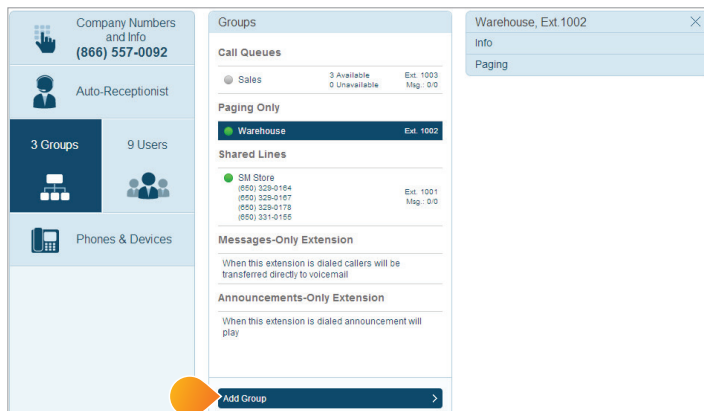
Company Numbers and Info
(866) 557-0092

Auto-Receptionist

3 Groups

9 Users

Phones & Devices

Groups

Call Queues

Sales
3 Available
0 Unavailable
Ext. 1003
Msg.: 0/0

Paging Only

Warehouse
Ext. 1002

Shared Lines

SM Store
(650) 329-0164
(650) 329-0167
(650) 329-0178
(650) 331-0155
Ext. 1001
Msg.: 0/0

Messages-Only Extension

When this extension is dialed callers will be transferred directly to voicemail

Announcements-Only Extension

When this extension is dialed announcement will play

Add Group

Warehouse, Ext.1002

Info

Paging